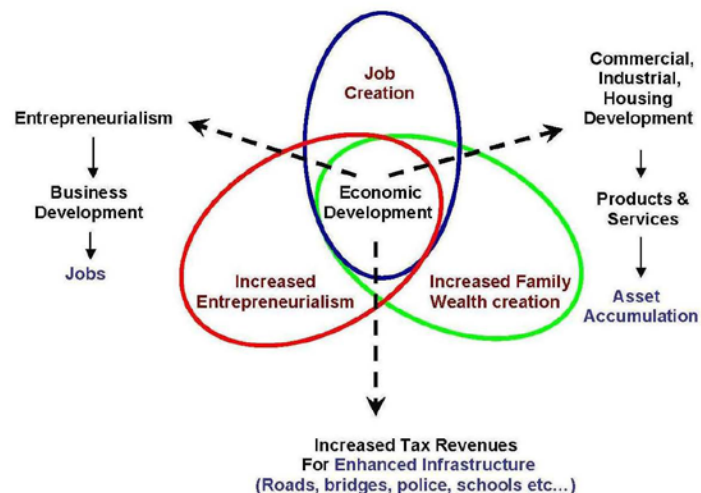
Job Creation

Entrepreneurialism

Business Development

Jobs

Commercial, Industrial, Housing Development

Products & Services

Asset Accumulation

Economic Development

Increased Entrepreneurialism

Increased Family Wealth creation

Increased Tax Revenues For Enhanced Infrastructure (Roads, bridges, police, schools etc...)